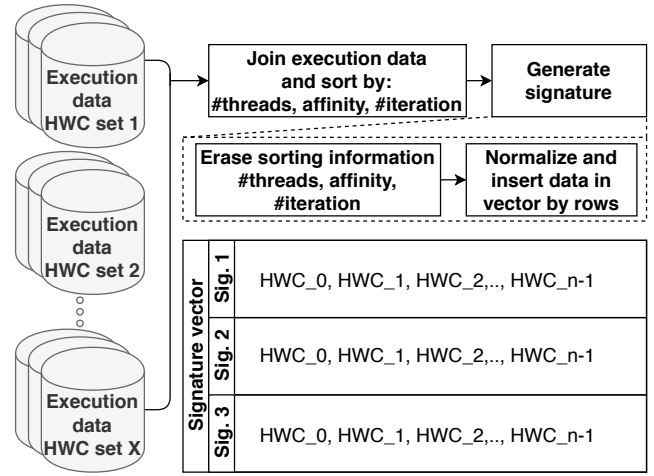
Execution data HWC set 1

Execution data HWC set 2

Execution data HWC set X

Join execution data and sort by: #threads, affinity, #iteration

Generate signature

Erase sorting information #threads, affinity, #iteration

Normalize and insert data in vector by rows

| Signature vector | Sig. 1 | HWC_0, HWC_1, HWC_2,.., HWC_n-1 |
|---|---|---|
| | Sig. 2 | HWC_0, HWC_1, HWC_2,.., HWC_n-1 |
| | Sig. 3 | HWC_0, HWC_1, HWC_2,.., HWC_n-1 |